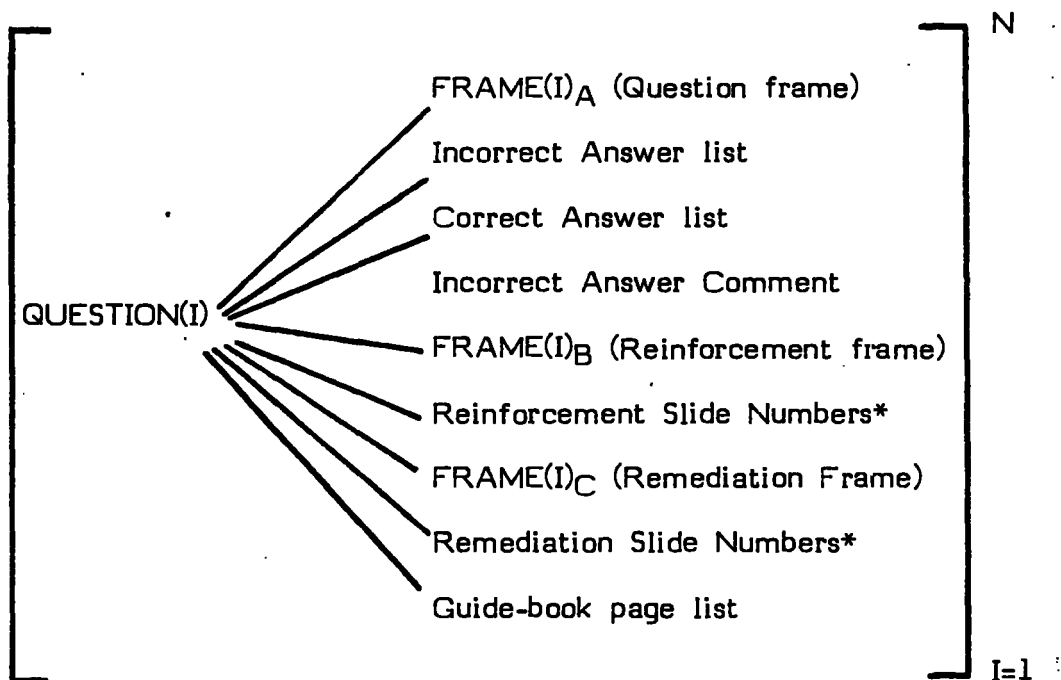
N

QUESTION(I)

FRAME(I)$_A$ (Question frame)
Incorrect Answer list
Correct Answer list
Incorrect Answer Comment
FRAME(I)$_B$ (Reinforcement frame)
Reinforcement Slide Numbers*
FRAME(I)$_C$ (Remediation Frame)
Remediation Slide Numbers*
Guide-book page list

I=1